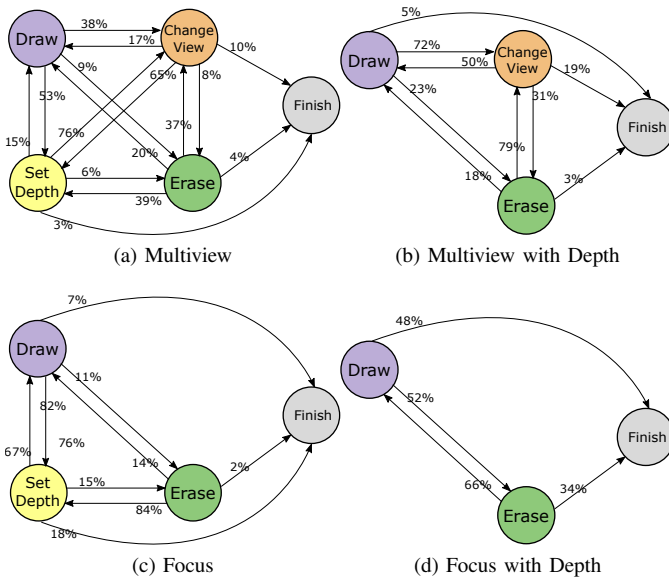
Draw
38%
17%
Change View
10%
9%
65%
8%
53%
15%
76%
37%
Finish
20%
4%
Set Depth
6%
Erase
39%
3%

(a) Multiview

5%
Draw
72%
50%
Change View
19%
23%
31%
Finish
79%
18%
3%
Erase

(b) Multiview with Depth

7%
Draw
11%
82%
67%
76%
Finish
14%
2%
Set Depth
15%
Erase
84%
18%

(c) Focus

48%
Draw
52%
Finish
66%
34%
Erase

(d) Focus with Depth